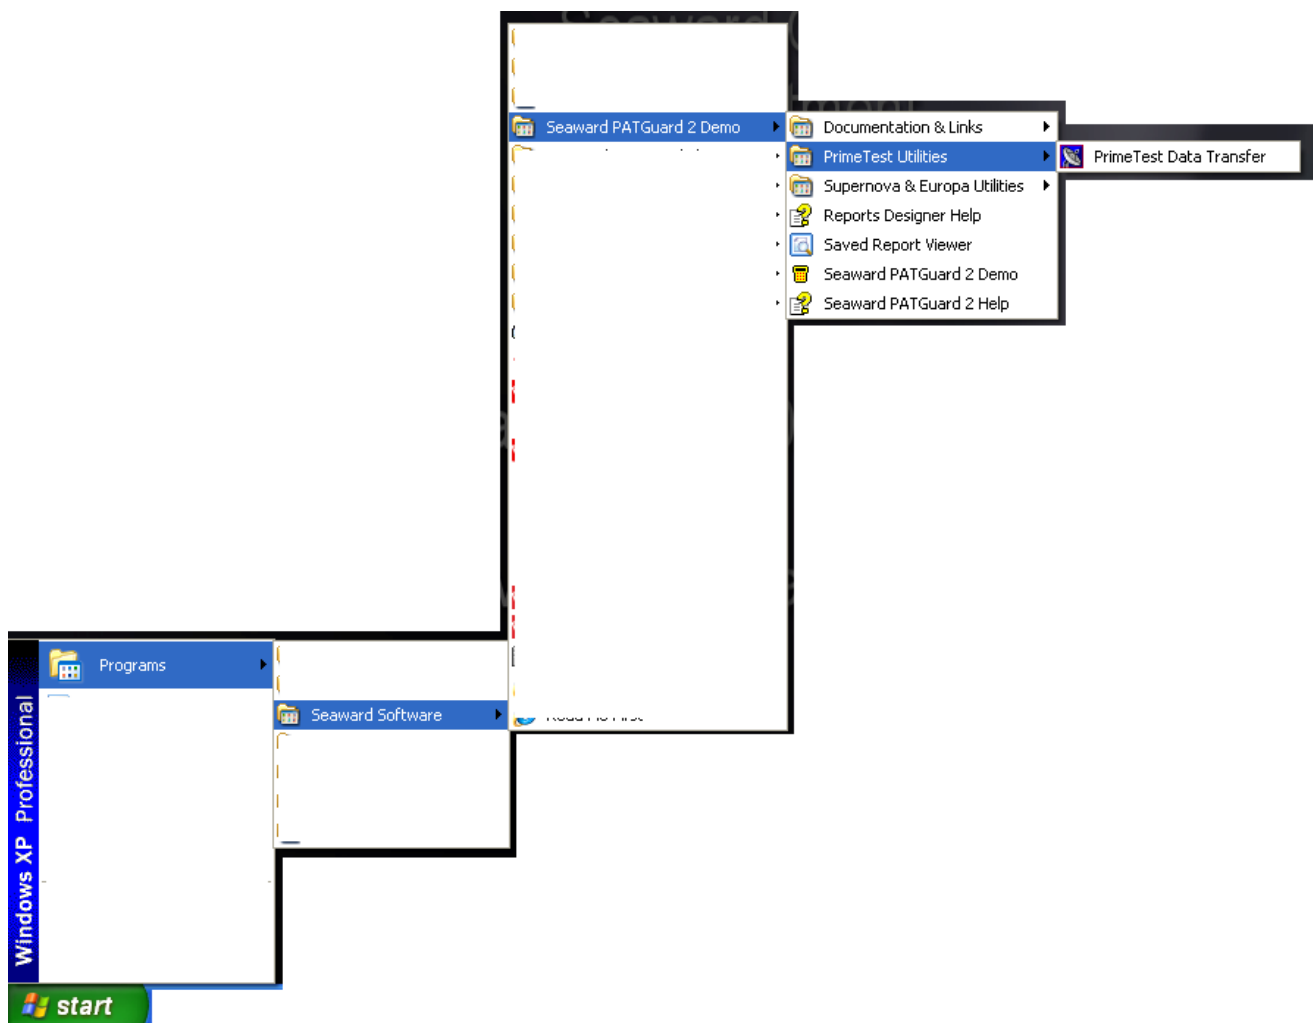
Seaward PATGuard 2 Demo
Documentation & Links
PrimeTest Utilities
PrimeTest Data Transfer
Supernova & Europa Utilities
Reports Designer Help
Saved Report Viewer
Seaward PATGuard 2 Demo
Seaward PATGuard 2 Help
Programs
Seaward Software
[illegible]
Windows XP Professional
start